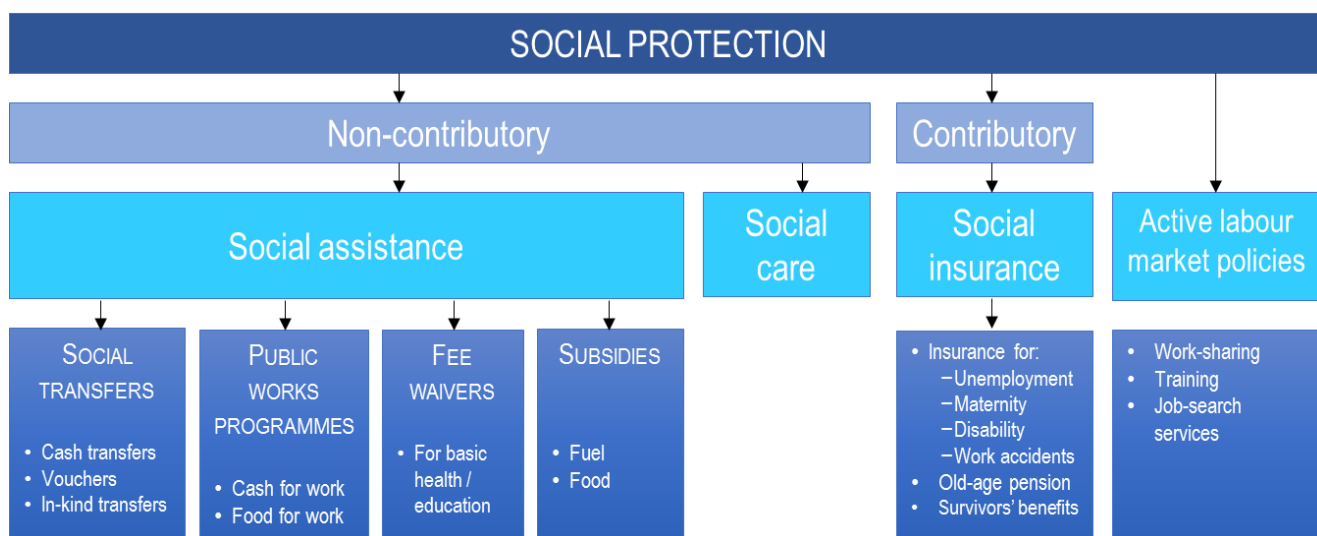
SOCIAL PROTECTION

Non-contributory

Contributory

Social assistance

Social care

Social insurance

Active labour market policies

SOCIAL TRANSFERS

- Cash transfers
- Vouchers
- In-kind transfers

PUBLIC WORKS PROGRAMMES

- Cash for work
- Food for work

FEE WAIVERS

- For basic health / education

SUBSIDIES

- Fuel
- Food

- Insurance for:
  - Unemployment
  - Maternity
  - Disability
  - Work accidents
- Old-age pension
- Survivors' benefits

- Work-sharing
- Training
- Job-search services